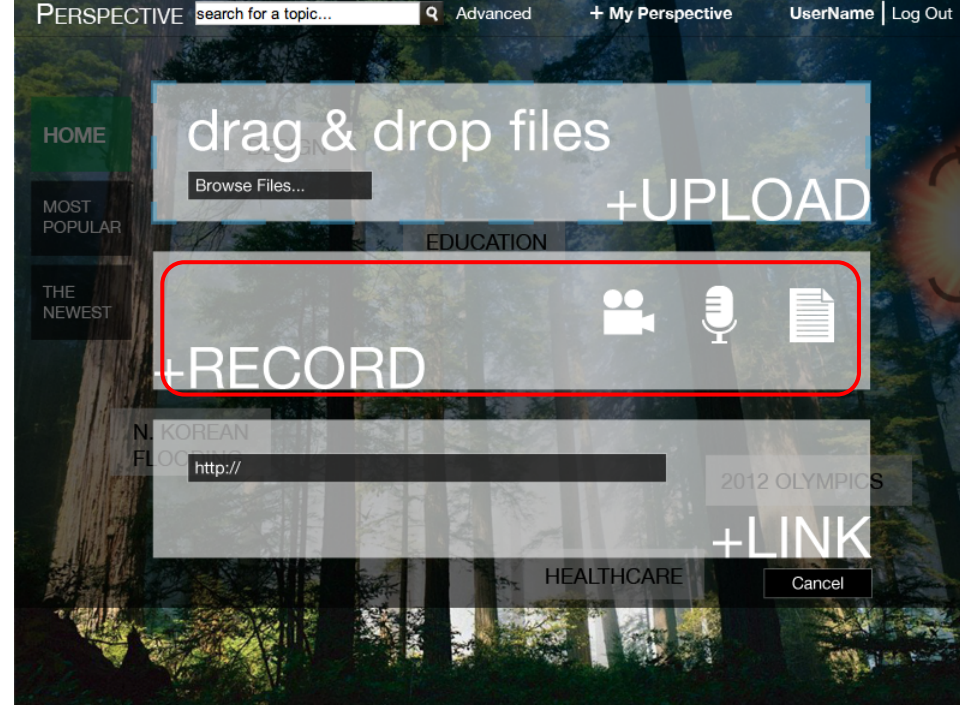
PERSPECTIVE search for a topic... Advanced + My Perspective UserName | Log Out

HOME

MOST POPULAR

THE NEWEST

drag & drop files

Browse Files...

+UPLOAD

EDUCATION

+RECORD

N. KOREAN FLOODING

http://

2012 OLYMPICS

+LINK

HEALTHCARE

Cancel